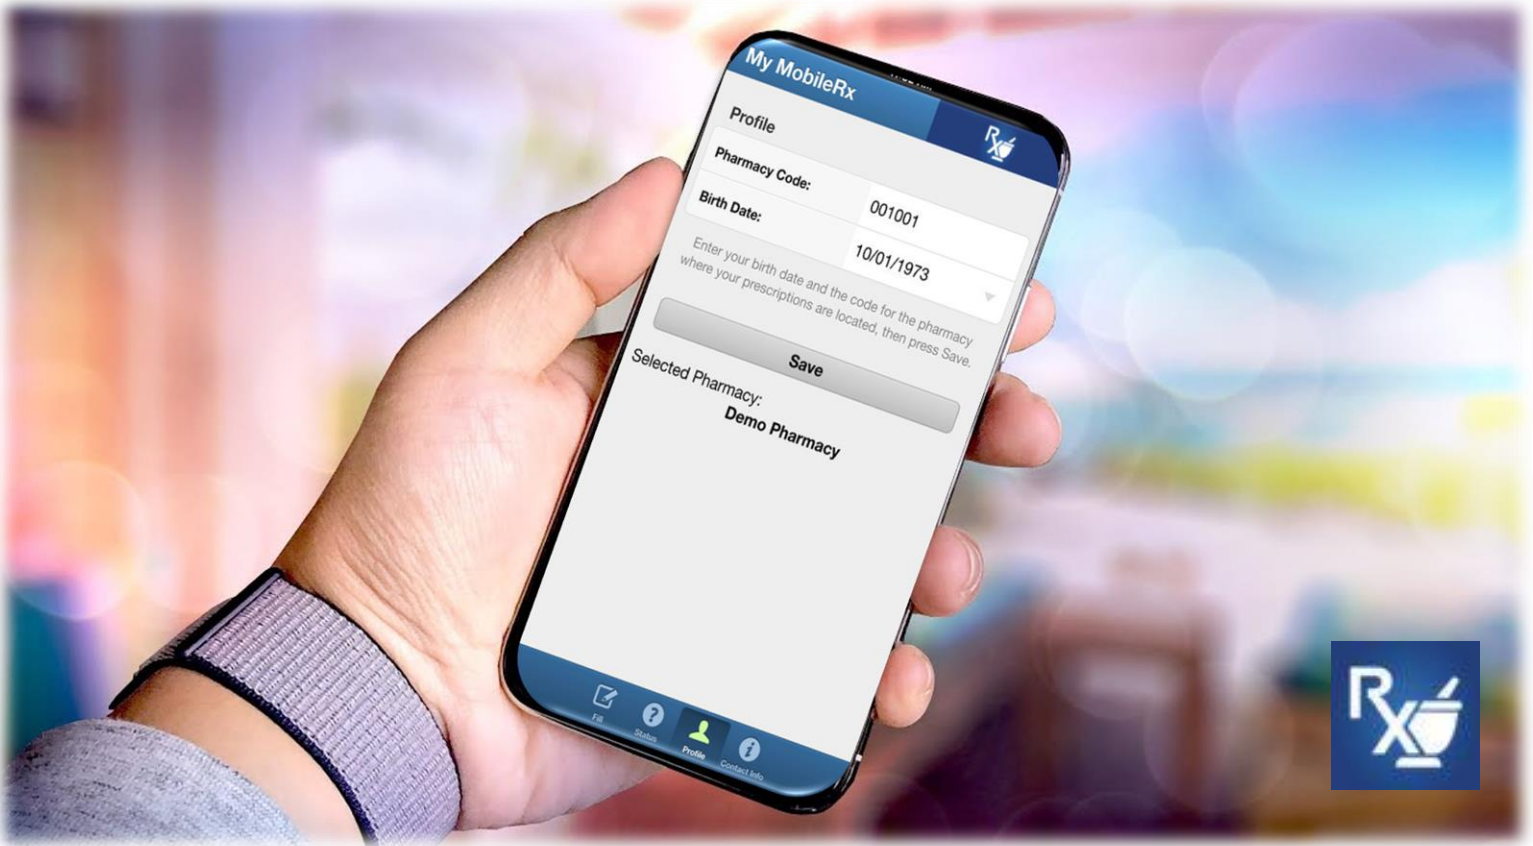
My MobileRx

Rx

Profile

Pharmacy Code: 001001

Birth Date: 10/01/1973

Enter your birth date and the code for the pharmacy where your prescriptions are located, then press Save.

Save

Selected Pharmacy:

Demo Pharmacy

Fill

Status

Profile

Contact Info

Rx